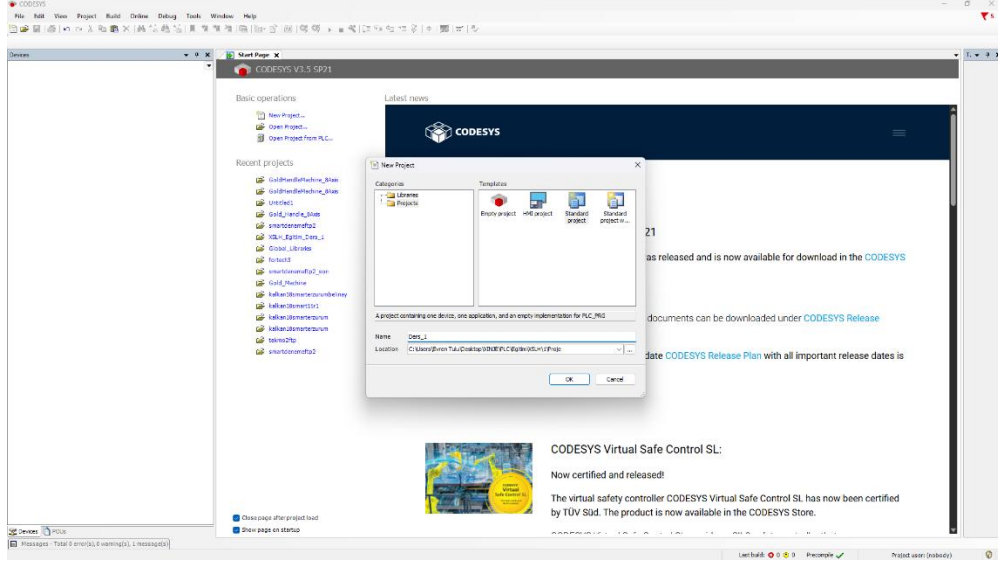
CODESYS

File Edit View Project Build Online Debug Tools Window Help

Devices

Start Page

CODESYS V3.5 SP21

Basic operations

New Project...

Open Project...

Open Project From PLC...

Recent projects

GoldHandleMachine_Blass

GoldHandleMachine_Blass

Untitled1

Gold_Handle_Blass

smartderemeftp2

XSLH_Egitim_Ders_1

Global_Libraries

fortest3

smartdereemeftp2_son

Gold_Machine

kalkan16smarterzurumbelmey

kalkan16smart16r1

kalkan16smarterzurum

kalkan16smarterzurum

tekmo2ftp

smartderemeftp2

Latest news

CODESYS

21

as released and is now available for download in the CODESYS

documents can be downloaded under CODESYS Release

date CODESYS Release Plan with all important release dates is

New Project

Categories

Libraries

Projects

Templates

Empty project

HMI project

Standard project

Standard project w...

A project containing one device, one application, and an empty implementation for PLC_PRG

Name Ders_1

Location C:\Users\Evren Tulu\Desktop\KINDE\PLC Egitim\XSLH\1\Projo

OK Cancel

CODESYS Virtual Safe Control SL:

Now certified and released!

The virtual safety controller CODESYS Virtual Safe Control SL has now been certified by TÜV Süd. The product is now available in the CODESYS Store.

Close page after project load

Show page on startup

Devices POUs

Messages - Total 0 error(s), 0 warning(s), 1 message(s)

Last build: 0 0 Precompile

Project user: (nobody)